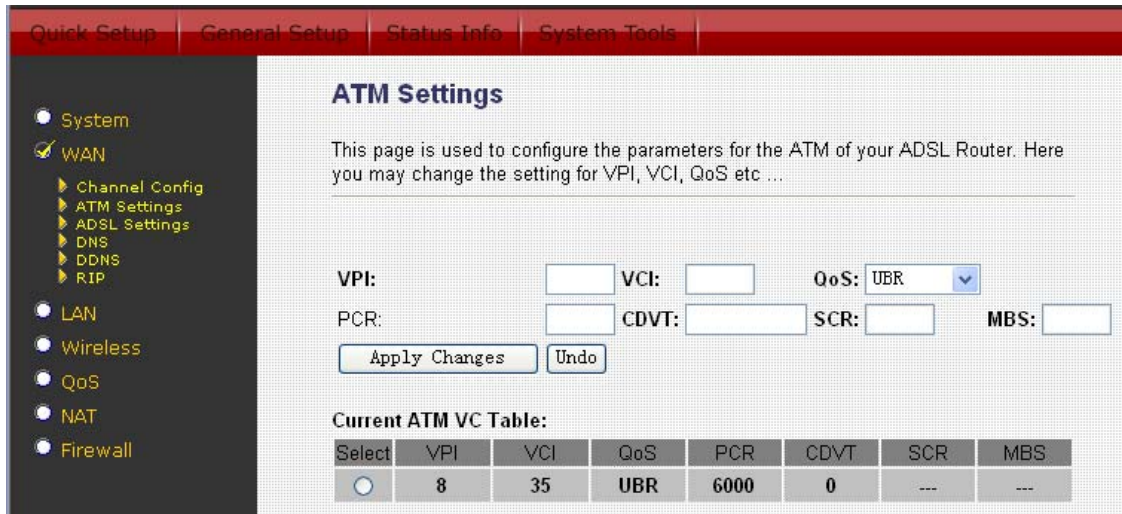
Quick Setup | General Setup | Status Info | System Tools

System
WAN
Channel Config
ATM Settings
ADSL Settings
DNS
DDNS
RIP
LAN
Wireless
QoS
NAT
Firewall

ATM Settings

This page is used to configure the parameters for the ATM of your ADSL Router. Here you may change the setting for VPI, VCI, QoS etc ...

VPI: VCI: QoS: UBR
PCR: CDVT: SCR: MBS:
Apply Changes Undo

Current ATM VC Table:

| Select | VPI | VCI | QoS | PCR | CDVT | SCR | MBS |
|---|---|---|---|---|---|---|---|
| | 8 | 35 | UBR | 6000 | 0 | --- | --- |